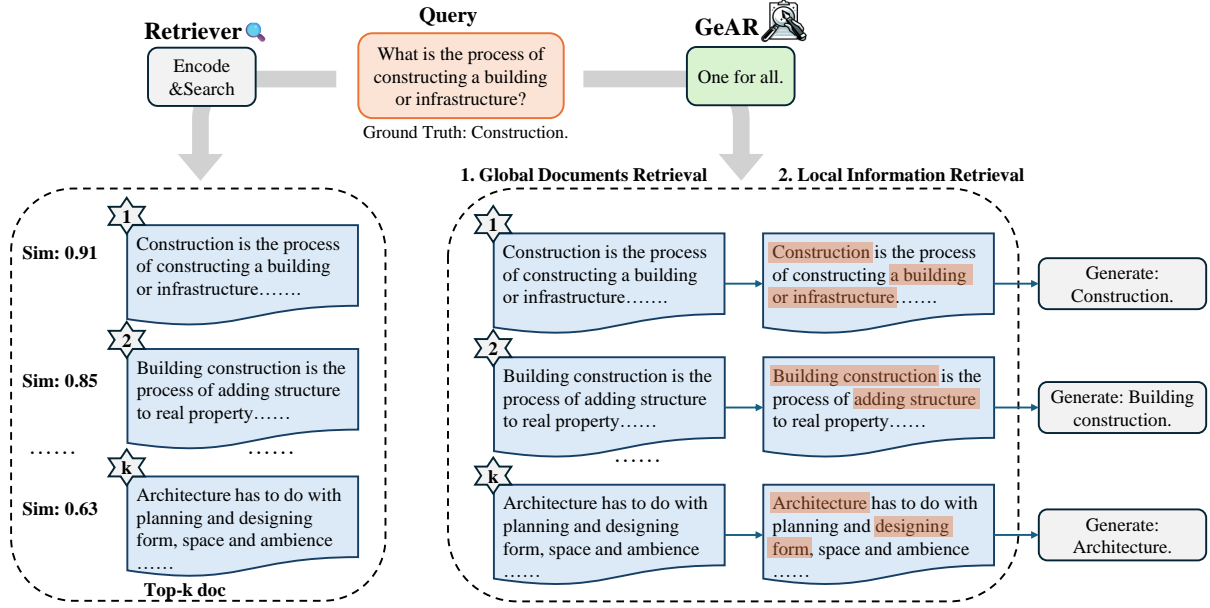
Retriever

Encode &Search

Query

What is the process of constructing a building or infrastructure?

Ground Truth: Construction.

GeAR

One for all.

1. Global Documents Retrieval

2. Local Information Retrieval

1

Sim: 0.91

Construction is the process of constructing a building or infrastructure…….

2

Sim: 0.85

Building construction is the process of adding structure to real property……

…… ……

k

Sim: 0.63

Architecture has to do with planning and designing form, space and ambience ……

Top-k doc

1

Construction is the process of constructing a building or infrastructure…….

Construction is the process of constructing a building or infrastructure…….

Generate: Construction.

2

Building construction is the process of adding structure to real property……

Building construction is the process of adding structure to real property……

Generate: Building construction.

……

k

Architecture has to do with planning and designing form, space and ambience ……

Architecture has to do with planning and designing form, space and ambience ……

Generate: Architecture.